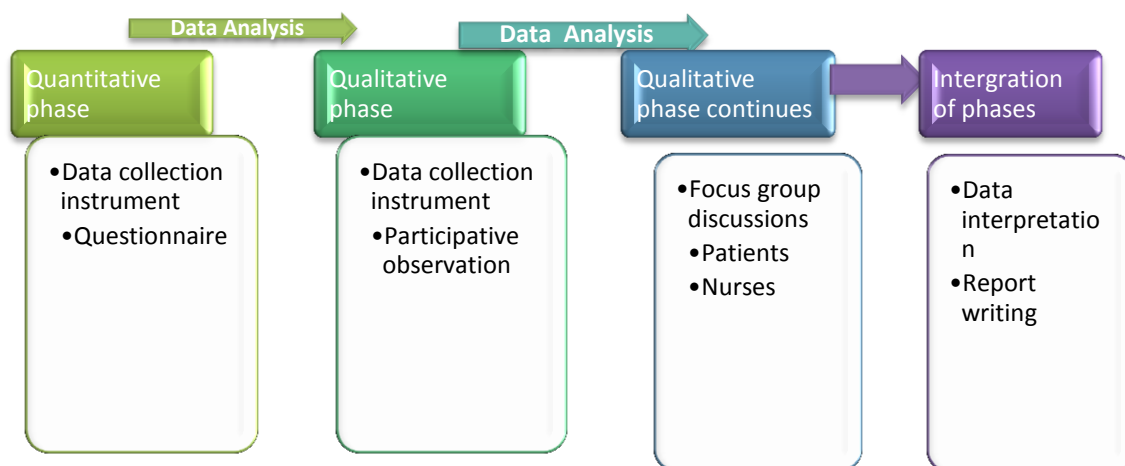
Data Analysis

Data Analysis

Quantitative phase

•Data collection instrument
•Questionnaire

Qualitative phase

•Data collection instrument
•Participative observation

Qualitative phase continues

•Focus group discussions
•Patients
•Nurses

Intergration of phases

•Data interpretation
•Report writing